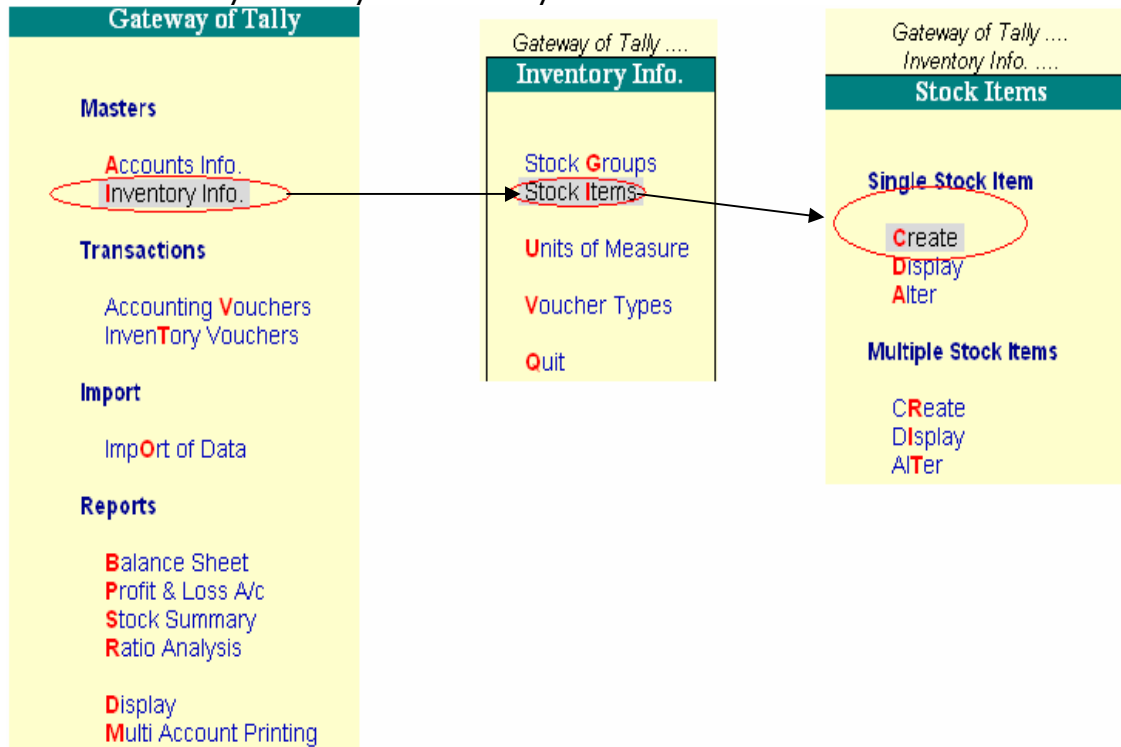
Gateway of Tally

Masters

Accounts Info.
Inventory Info.

Transactions

Accounting Vouchers
InvenTory Vouchers

Import

ImpOrt of Data

Reports

Balance Sheet
Profit & Loss A/c
Stock Summary
Ratio Analysis

Display
Multi Account Printing

Gateway of Tally ....
Inventory Info.

Stock Groups
Stock Items

Units of Measure

Voucher Types

Quit

Gateway of Tally ....
Inventory Info. ....
Stock Items

Single Stock Item

Create
Display
Alter

Multiple Stock Items

CReate
DIsplay
AlTer